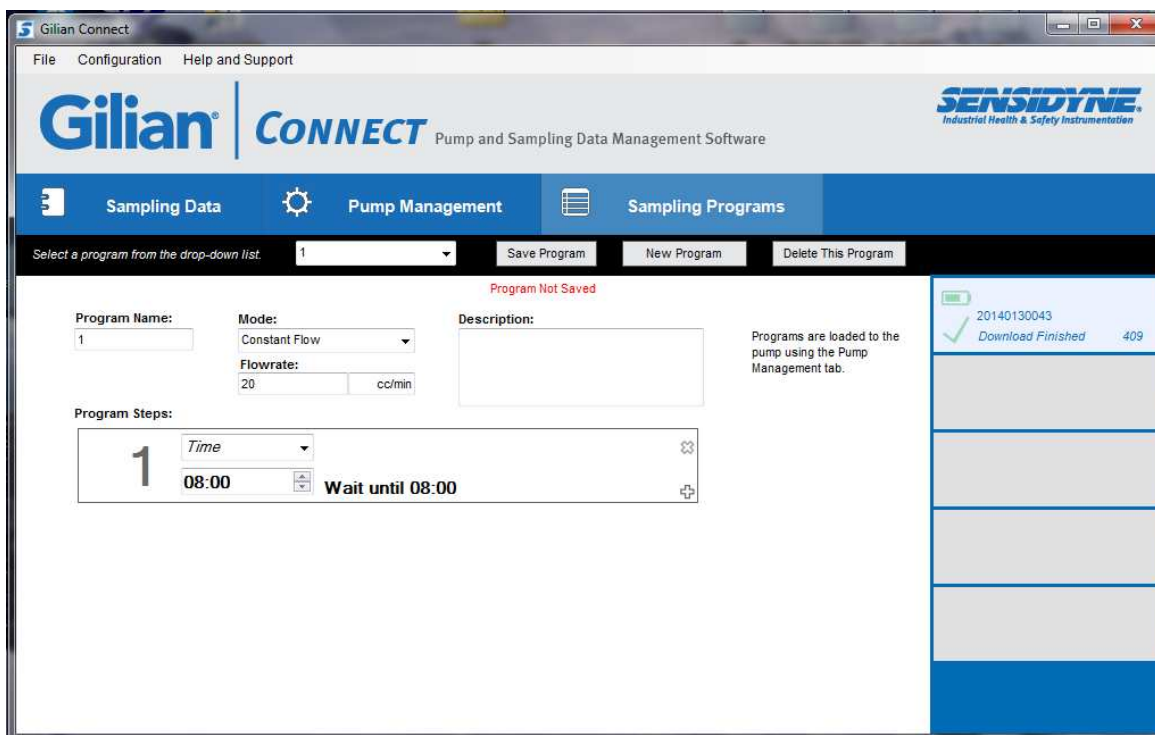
Gilian Connect

File Configuration Help and Support

Gilian® CONNECT Pump and Sampling Data Management Software

SENSIDYNE. Industrial Health & Safety Instrumentation

Sampling Data Pump Management Sampling Programs

Select a program from the drop-down list. 1 Save Program New Program Delete This Program

Program Not Saved

Program Name: 1

Mode: Constant Flow

Flowrate: 20 cc/min

Description:

Programs are loaded to the pump using the Pump Management tab.

Program Steps:

1 Time 08:00 Wait until 08:00

20140130043 Download Finished 409